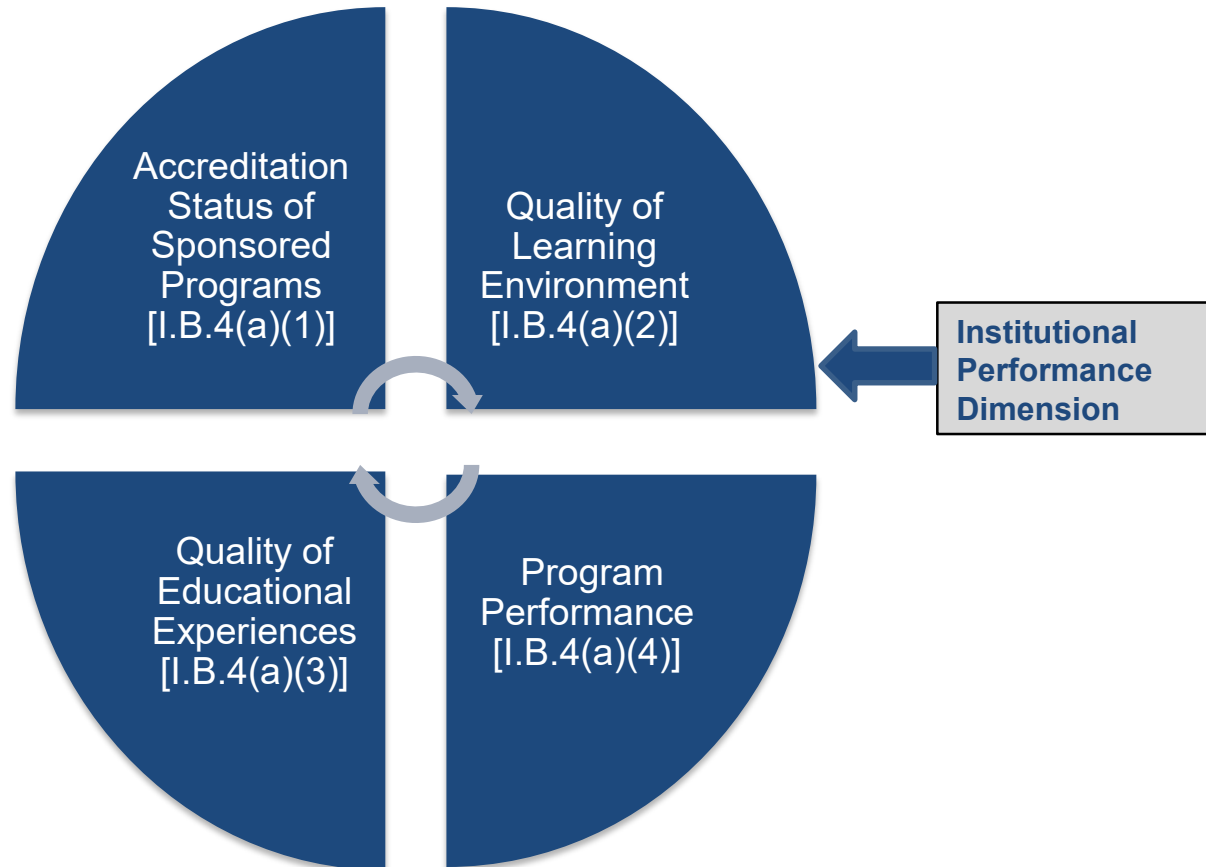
Accreditation Status of Sponsored Programs [I.B.4(a)(1)]

Quality of Learning Environment [I.B.4(a)(2)]

Institutional Performance Dimension

Quality of Educational Experiences [I.B.4(a)(3)]

Program Performance [I.B.4(a)(4)]